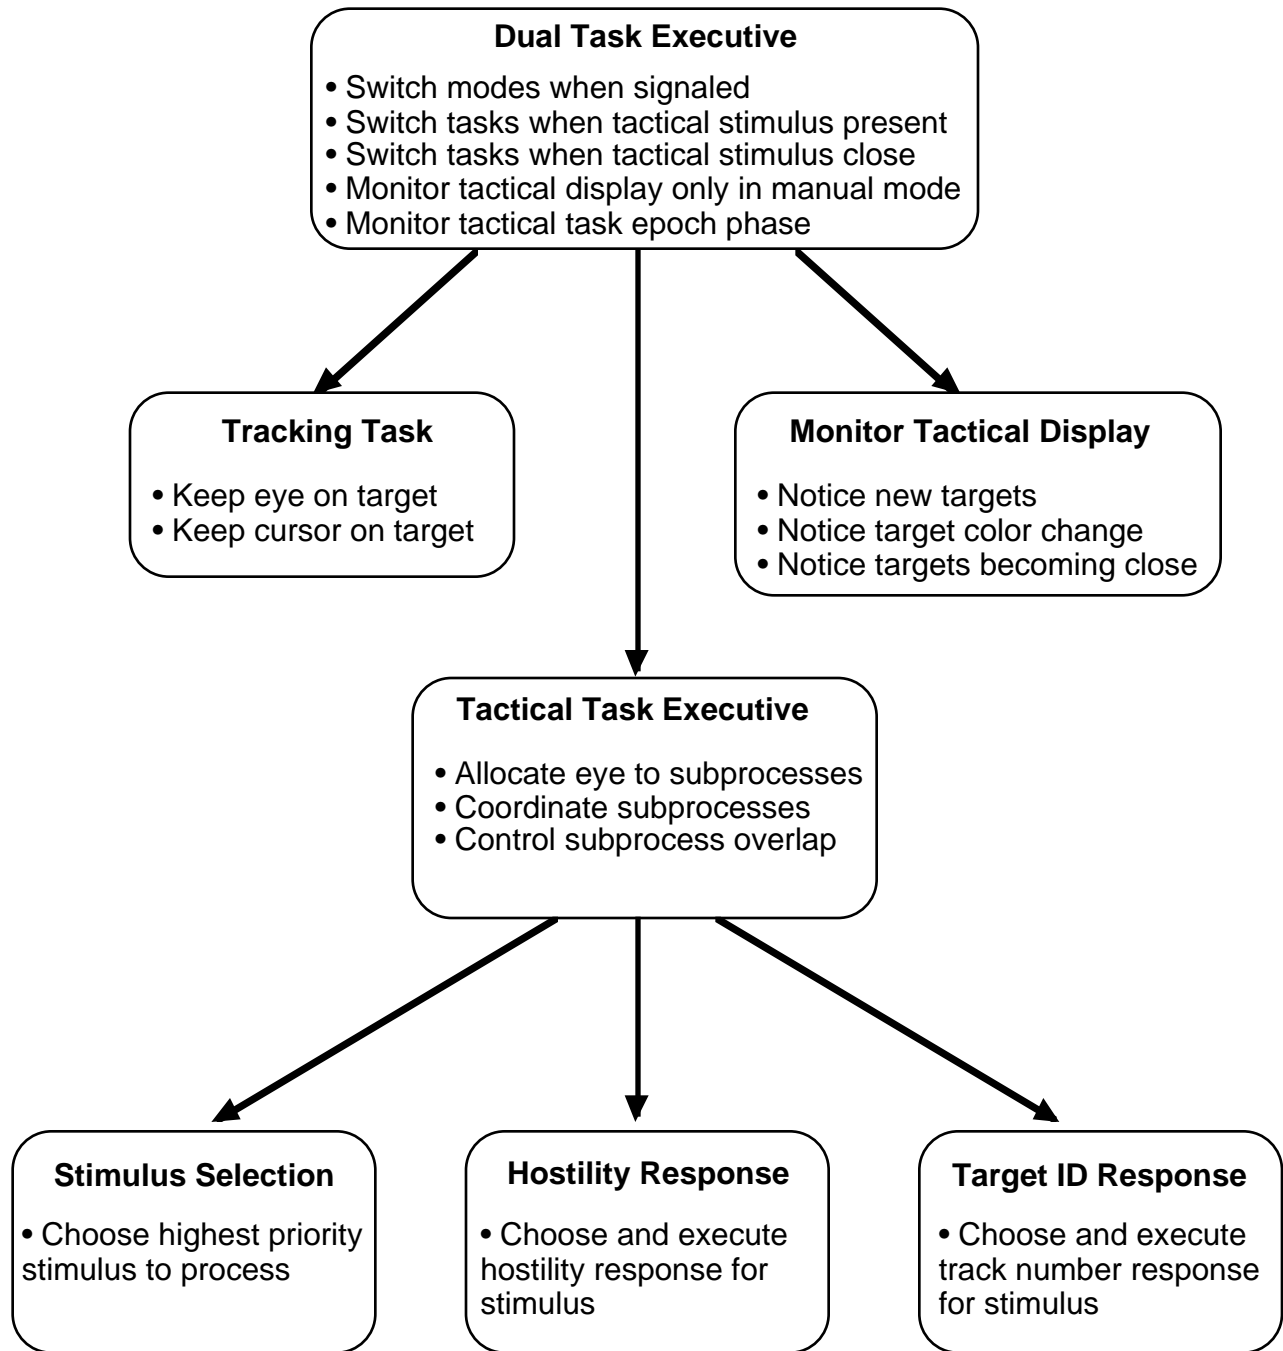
Dual Task Executive
• Switch modes when signaled
• Switch tasks when tactical stimulus present
• Switch tasks when tactical stimulus close
• Monitor tactical display only in manual mode
• Monitor tactical task epoch phase

Tracking Task
• Keep eye on target
• Keep cursor on target

Monitor Tactical Display
• Notice new targets
• Notice target color change
• Notice targets becoming close

Tactical Task Executive
• Allocate eye to subprocesses
• Coordinate subprocesses
• Control subprocess overlap

Stimulus Selection
• Choose highest priority stimulus to process

Hostility Response
• Choose and execute hostility response for stimulus

Target ID Response
• Choose and execute track number response for stimulus